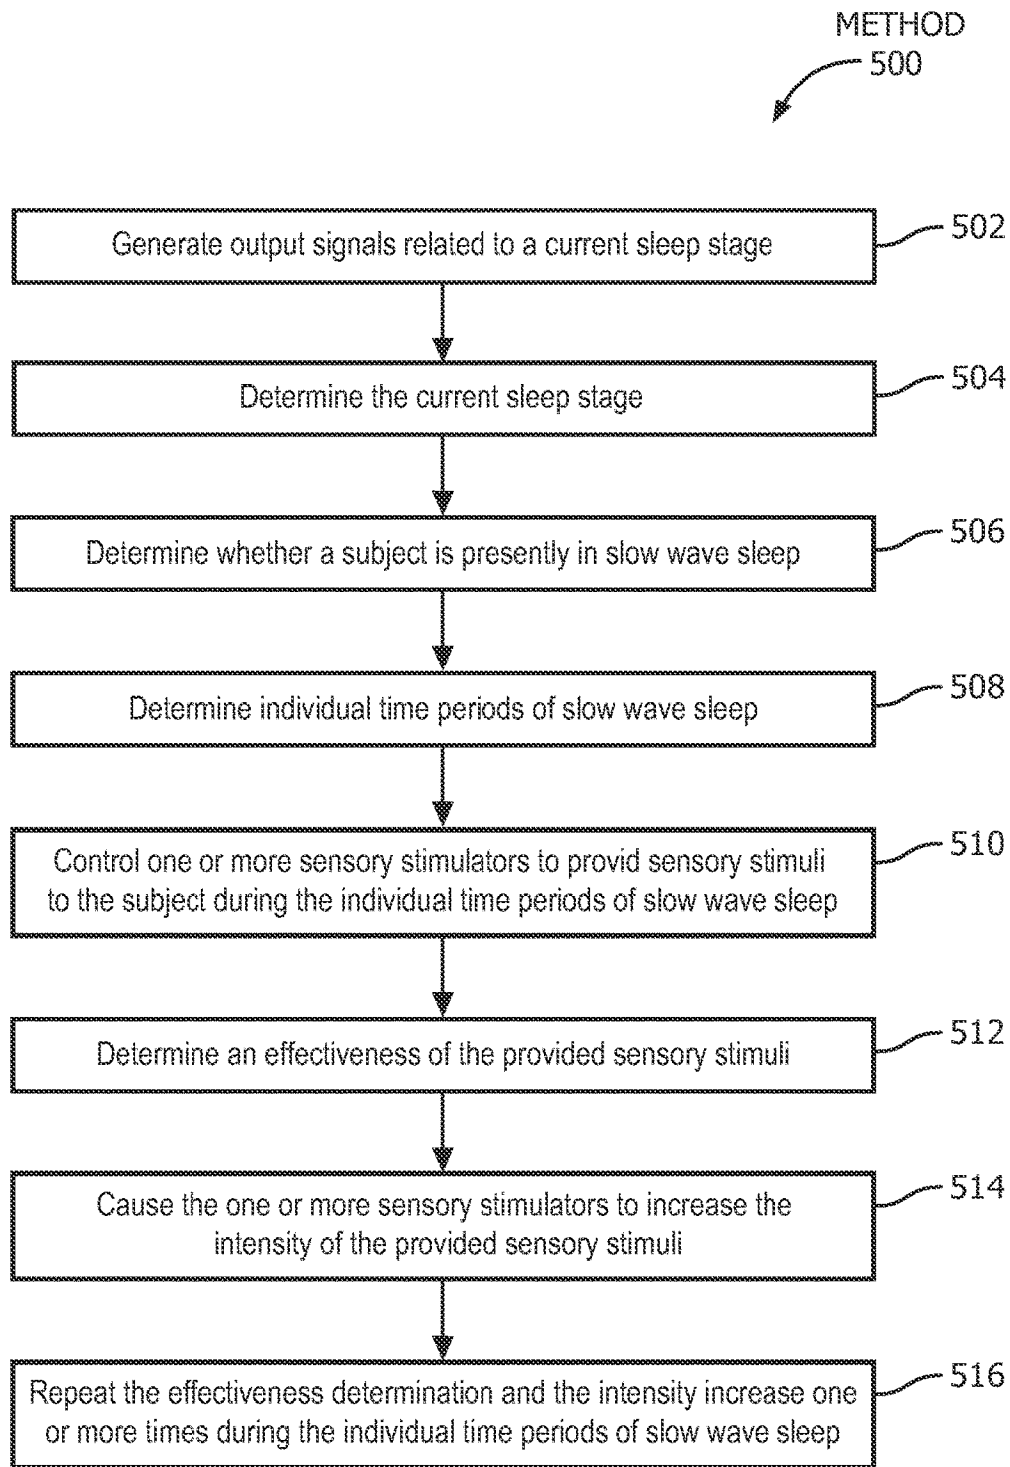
METHOD 500

Generate output signals related to a current sleep stage

502

Determine the current sleep stage

504

Determine whether a subject is presently in slow wave sleep

506

Determine individual time periods of slow wave sleep

508

Control one or more sensory stimulators to provid sensory stimuli to the subject during the individual time periods of slow wave sleep

510

Determine an effectiveness of the provided sensory stimuli

512

Cause the one or more sensory stimulators to increase the intensity of the provided sensory stimuli

514

Repeat the effectiveness determination and the intensity increase one or more times during the individual time periods of slow wave sleep

516